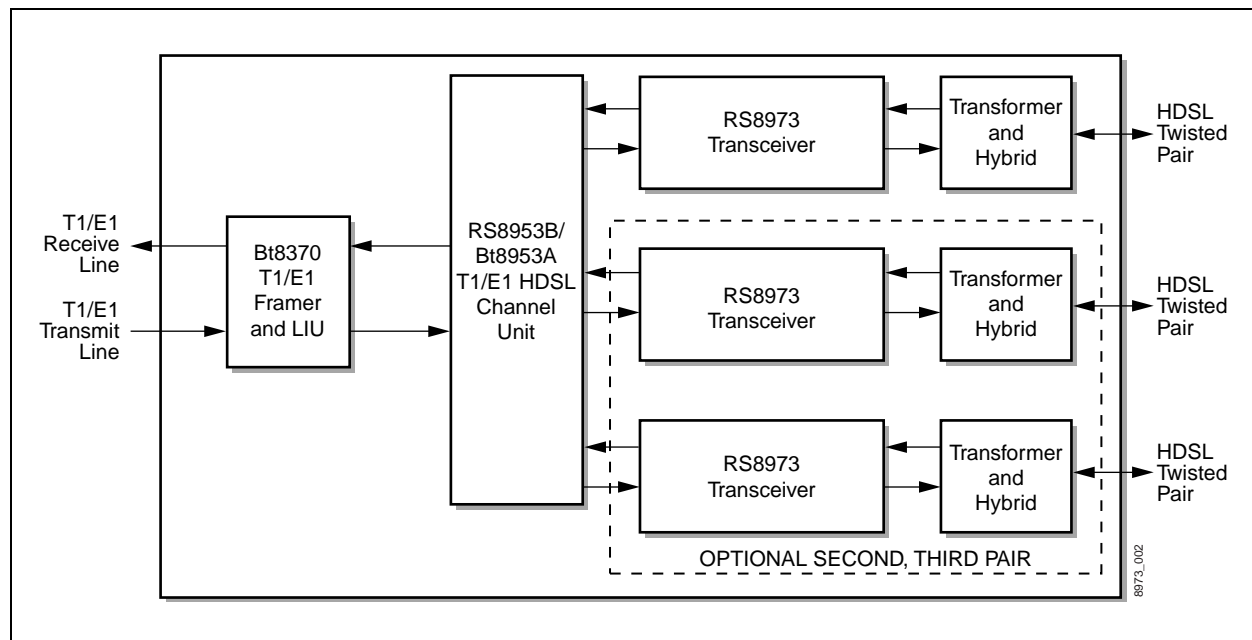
RS8973 Transceiver

Transformer and Hybrid

HDSL Twisted Pair

T1/E1 Receive Line

T1/E1 Transmit Line

Bt8370 T1/E1 Framer and LIU

RS8953B/ Bt8953A T1/E1 HDSL Channel Unit

RS8973 Transceiver

Transformer and Hybrid

HDSL Twisted Pair

RS8973 Transceiver

Transformer and Hybrid

HDSL Twisted Pair

OPTIONAL SECOND, THIRD PAIR

8973_002